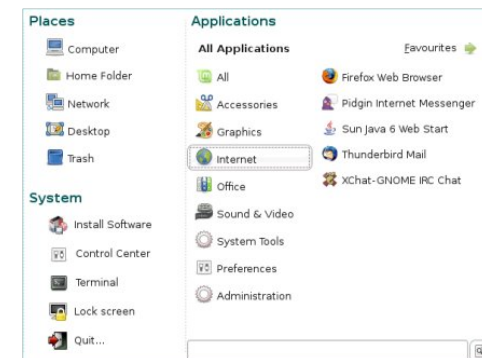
Places

Computer

Home Folder

Network

Desktop

Trash

System

Install Software

Control Center

Terminal

Lock screen

Quit...

Applications

All Applications

Favourites

All

Accessories

Graphics

Internet

Office

Sound & Video

System Tools

Preferences

Administration

Firefox Web Browser

Pidgin Internet Messenger

Sun Java 6 Web Start

Thunderbird Mail

XChat-GNOME IRC Chat